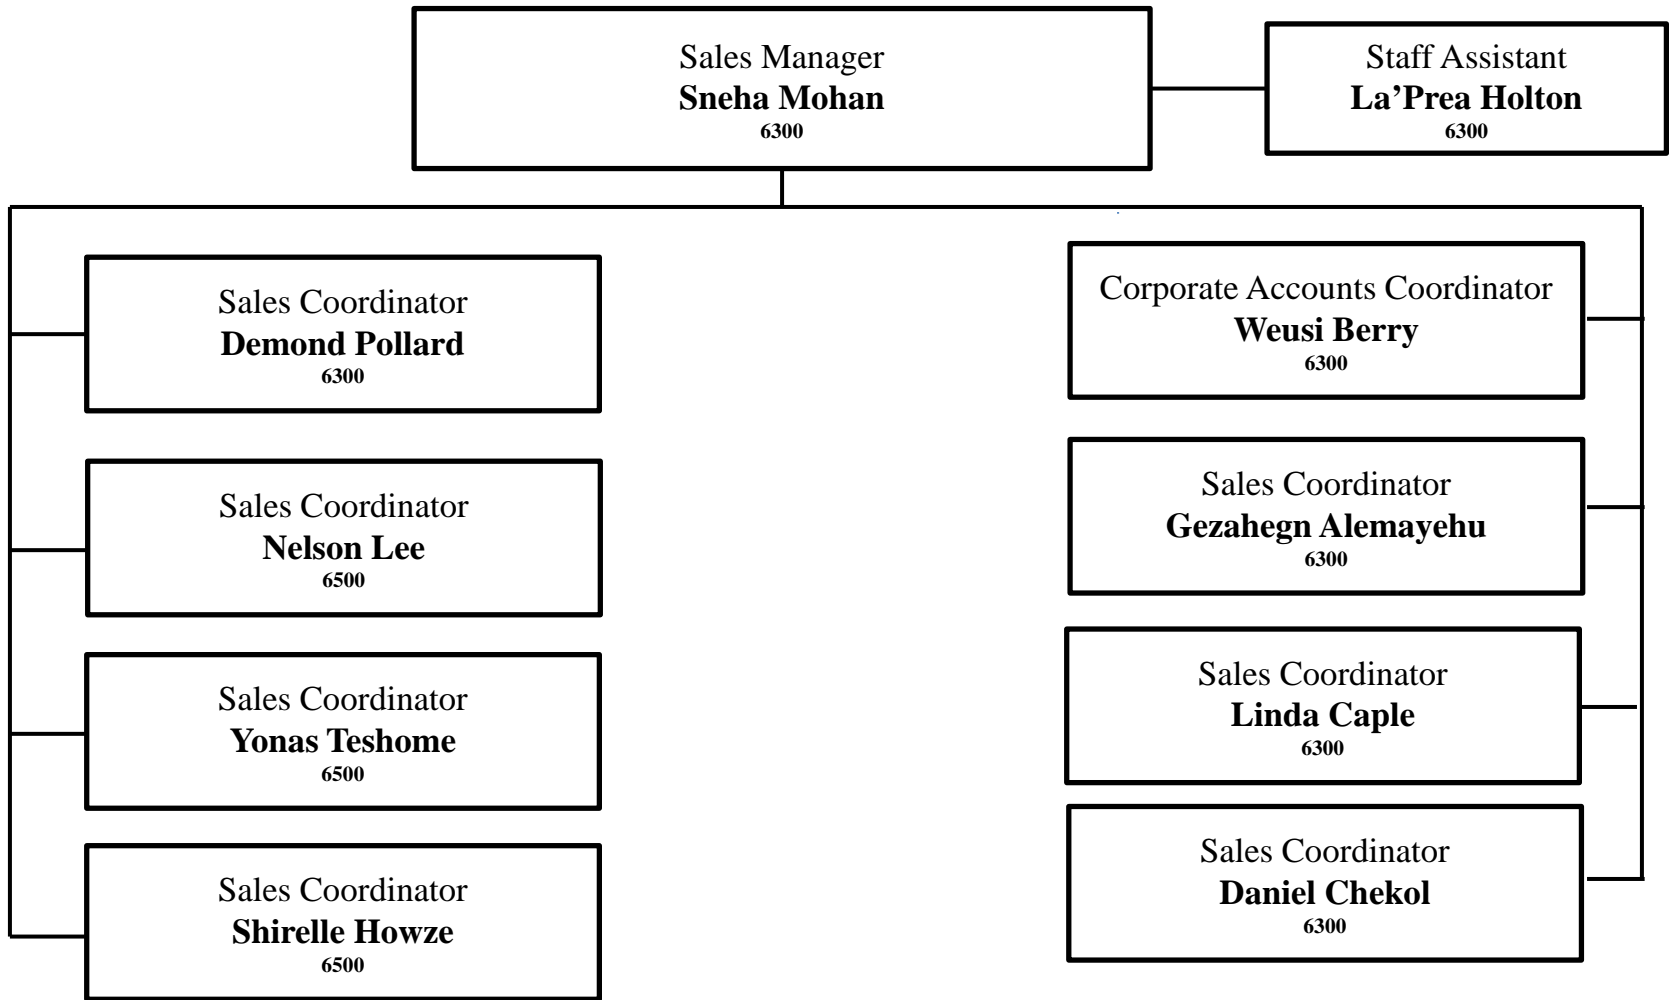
Sales Manager
**Sneha Mohan**
6300

Staff Assistant
**La'Prea Holton**
6300

Sales Coordinator
**Demond Pollard**
6300

Sales Coordinator
**Nelson Lee**
6500

Sales Coordinator
**Yonas Teshome**
6500

Sales Coordinator
**Shirelle Howze**
6500

Corporate Accounts Coordinator
**Weusi Berry**
6300

Sales Coordinator
**Gezahegn Alemayehu**
6300

Sales Coordinator
**Linda Caple**
6300

Sales Coordinator
**Daniel Chekol**
6300